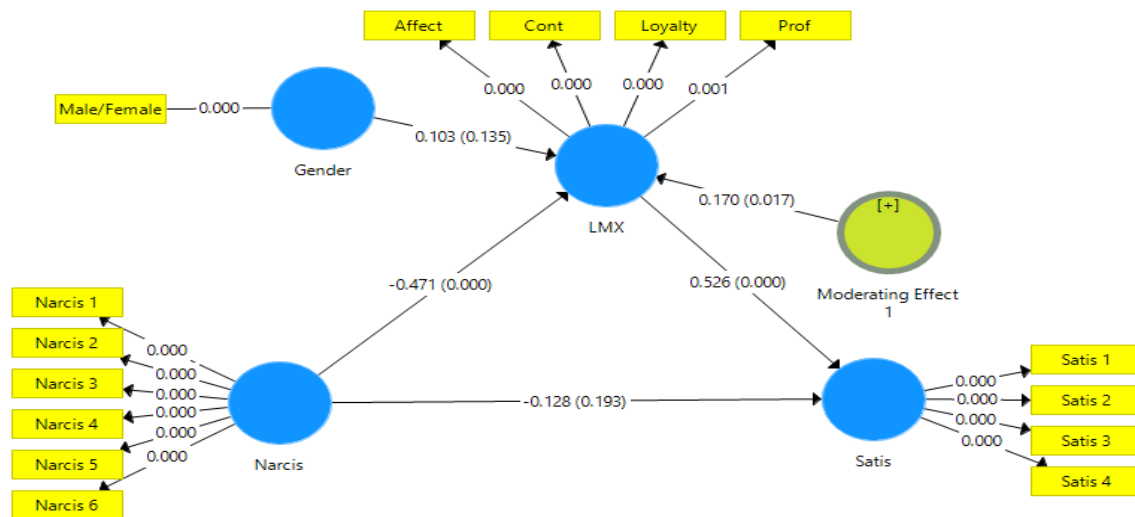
Affect
Cont
Loyalty
Prof
0.000
0.000
0.000
0.001
Male/Female
0.000
Gender
0.103 (0.135)
LMX
0.170 (0.017)
[+]
Moderating Effect 1
-0.471 (0.000)
0.526 (0.000)
Narcis 1
Narcis 2
Narcis 3
Narcis 4
Narcis 5
Narcis 6
0.000
0.000
0.000
0.000
0.000
0.000
Narcis
-0.128 (0.193)
Satis
0.000
0.000
0.000
0.000
Satis 1
Satis 2
Satis 3
Satis 4